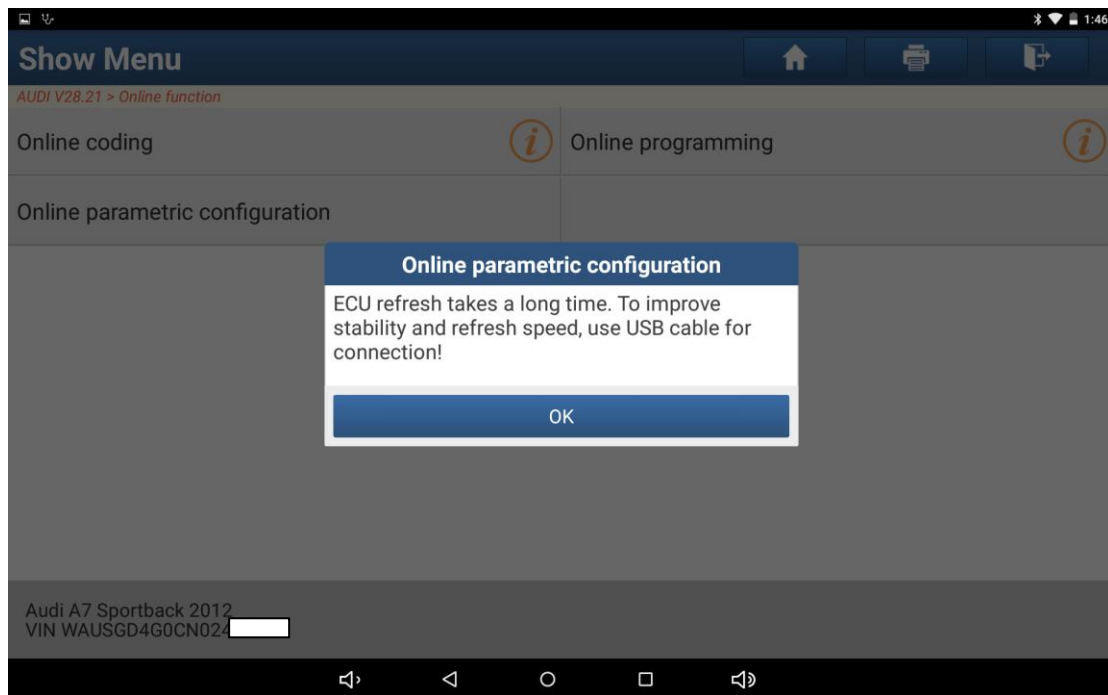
1:46

Show Menu

AUDI V28.21 > Online function

Online coding

Online programming

Online parametric configuration

Online parametric configuration

ECU refresh takes a long time. To improve stability and refresh speed, use USB cable for connection!

OK

Audi A7 Sportback 2012
VIN WAUSGD4G0CN024